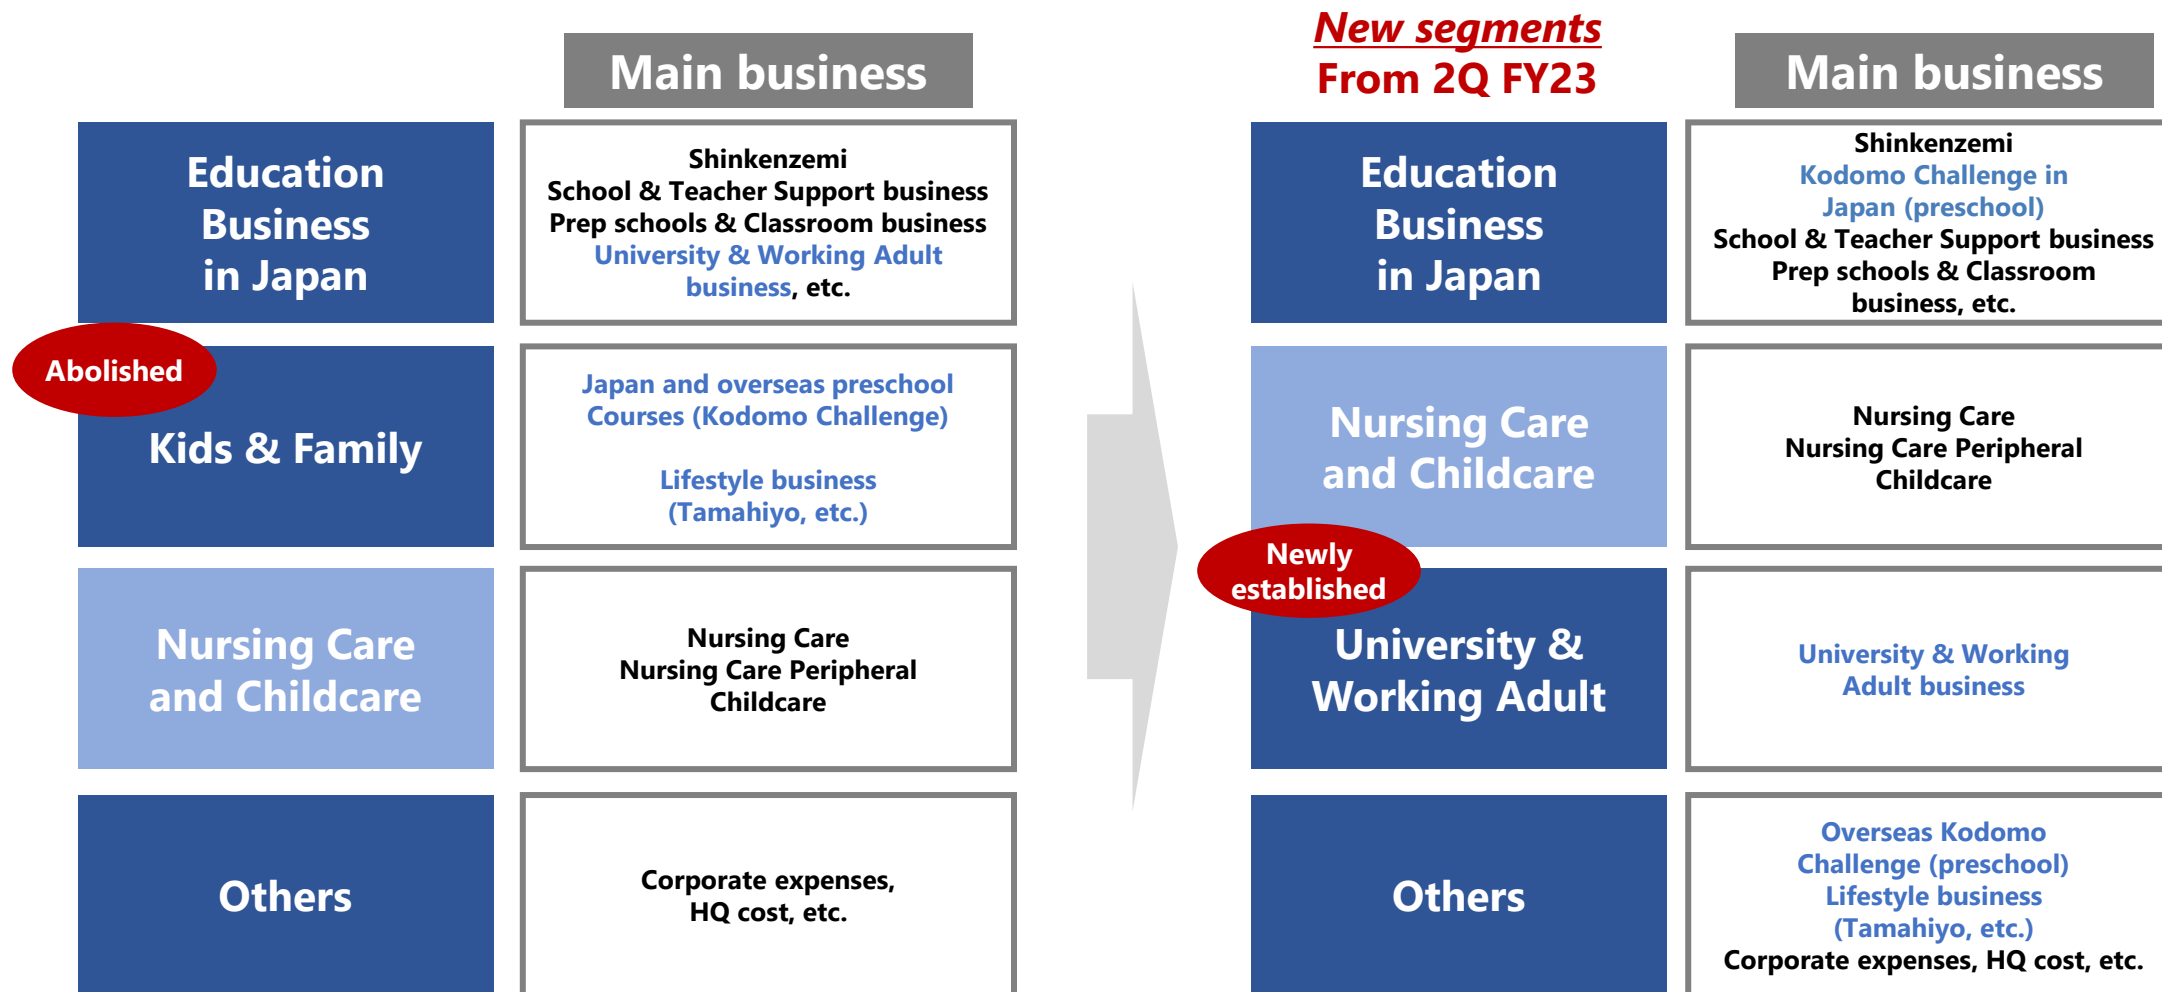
Main business

Education Business in Japan

Shinkenzemi
School & Teacher Support business
Prep schools & Classroom business
University & Working Adult business, etc.

Abolished

Kids & Family

Japan and overseas preschool Courses (Kodomo Challenge)

Lifestyle business (Tamahiyo, etc.)

Nursing Care and Childcare

Nursing Care
Nursing Care Peripheral
Childcare

Others

Corporate expenses, HQ cost, etc.

New segments
From 2Q FY23

Main business

Education Business in Japan

Shinkenzemi
Kodomo Challenge in Japan (preschool)
School & Teacher Support business
Prep schools & Classroom business, etc.

Nursing Care and Childcare

Nursing Care
Nursing Care Peripheral
Childcare

Newly established

University & Working Adult

University & Working Adult business

Others

Overseas Kodomo Challenge (preschool)
Lifestyle business (Tamahiyo, etc.)
Corporate expenses, HQ cost, etc.